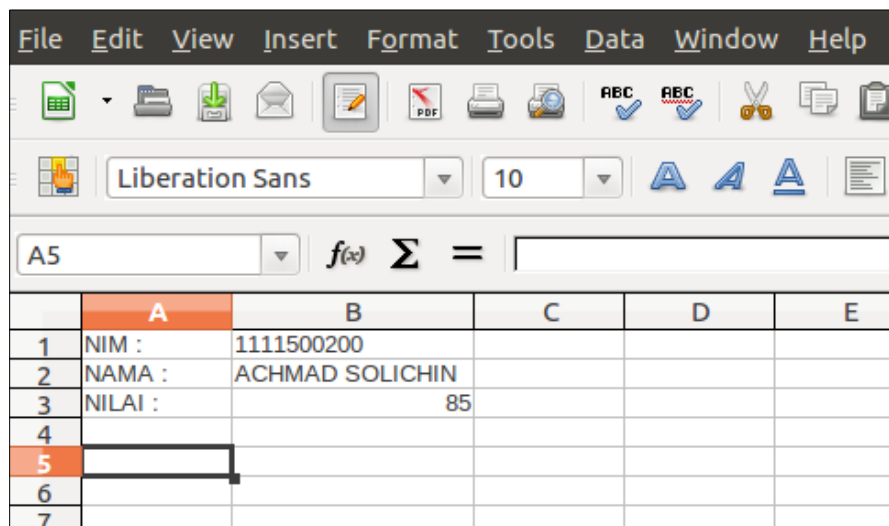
File Edit View Insert Format Tools Data Window Help

Liberation Sans 10

A5 $f(x)$ $\Sigma$ =

| | A | B | C | D | E |
|---|---|---|---|---|---|
| 1 | NIM : | 1111500200 | | | |
| 2 | NAMA : | ACHMAD SOLICHIN | | | |
| 3 | NILAI : | 85 | | | |
| 4 | | | | | |
| 5 | | | | | |
| 6 | | | | | |
| 7 | | | | | |